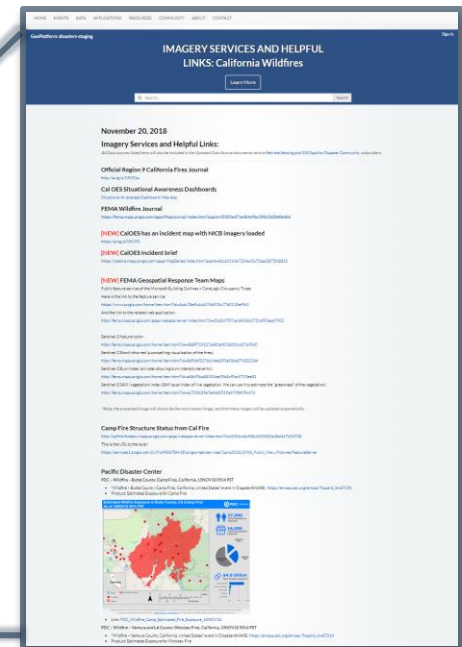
HOME EVENTS DATA APPLICATIONS RESOURCES COMMUNITY ABOUT CONTACT

GeoPlatform disasters-staging

Sign In

IMAGERY SERVICES AND HELPFUL LINKS: California Wildfires

Learn More

Search

Search

November 20, 2018

Imagery Services and Helpful Links:

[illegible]

Official Region 9 California Fires Journal

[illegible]

Cal OES Situational Awareness Dashboards

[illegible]

FEMA Wildfire Journal

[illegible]

[NEW] CalOES has an incident map with NICB imagery loaded

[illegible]

[NEW] CalOES incident brief

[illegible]

[NEW] FEMA Geospatial Response Team Maps

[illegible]

Camp Fire Structure Status from Cal Fire

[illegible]

Pacific Disaster Center

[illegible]

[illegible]